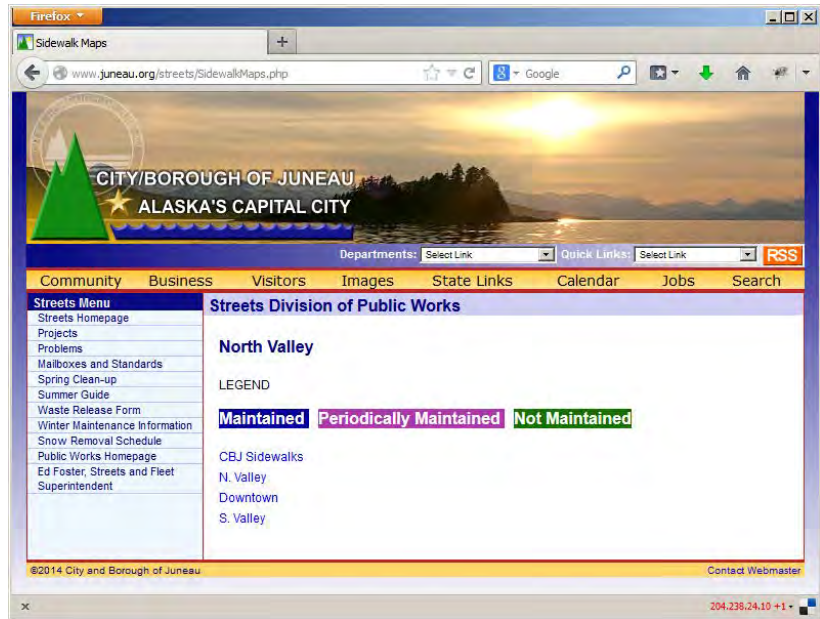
Firefox
Sidewalk Maps
+
www.juneau.org/streets/SidewalkMaps.php
Google

CITY/BOROUGH OF JUNEAU
ALASKA'S CAPITAL CITY

Departments: Select Link Quick Links: Select Link RSS

Community Business Visitors Images State Links Calendar Jobs Search

Streets Menu
Streets Homepage
Projects
Problems
Mailboxes and Standards
Spring Clean-up
Summer Guide
Waste Release Form
Winter Maintenance Information
Snow Removal Schedule
Public Works Homepage
Ed Foster, Streets and Fleet Superintendent

Streets Division of Public Works

North Valley

LEGEND

Maintained Periodically Maintained Not Maintained

CBJ Sidewalks
N. Valley
Downtown
S. Valley

©2014 City and Borough of Juneau
Contact Webmaster

204.238.24.10 +1